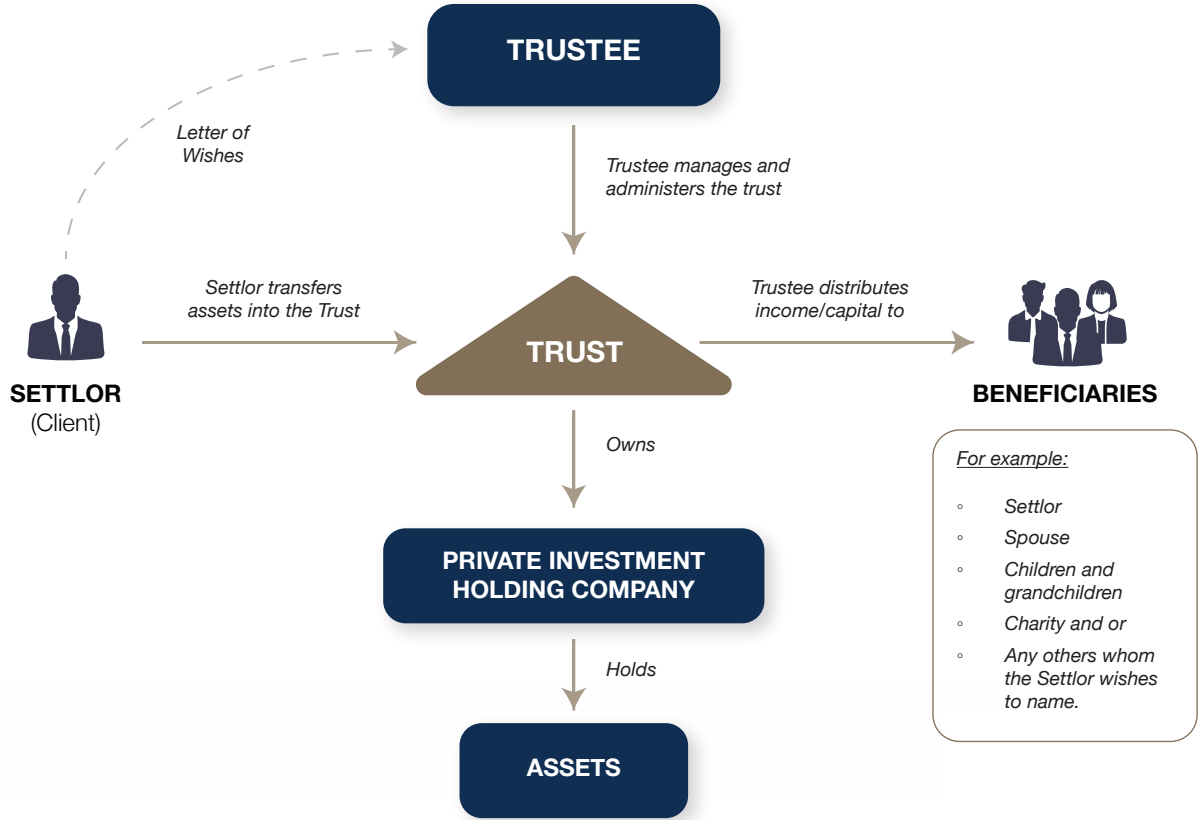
TRUSTEE

Letter of Wishes

Trustee manages and administers the trust

Settlor transfers assets into the Trust

TRUST

Trustee distributes income/capital to

SETTLOR
(Client)

BENEFICIARIES

For example:

◦ Settlor
◦ Spouse
◦ Children and grandchildren
◦ Charity and or
◦ Any others whom the Settlor wishes to name.

Owns

PRIVATE INVESTMENT HOLDING COMPANY

Holds

ASSETS